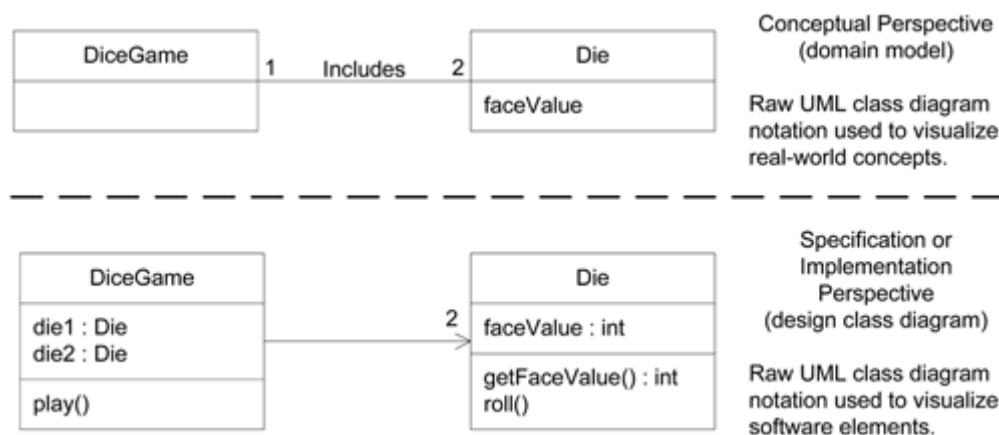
DiceGame

1 Includes 2

Die

faceValue

Conceptual Perspective
(domain model)

Raw UML class diagram notation used to visualize real-world concepts.

DiceGame

die1 : Die
die2 : Die

play()

2

Die

faceValue : int

getFaceValue() : int
roll()

Specification or Implementation Perspective
(design class diagram)

Raw UML class diagram notation used to visualize software elements.